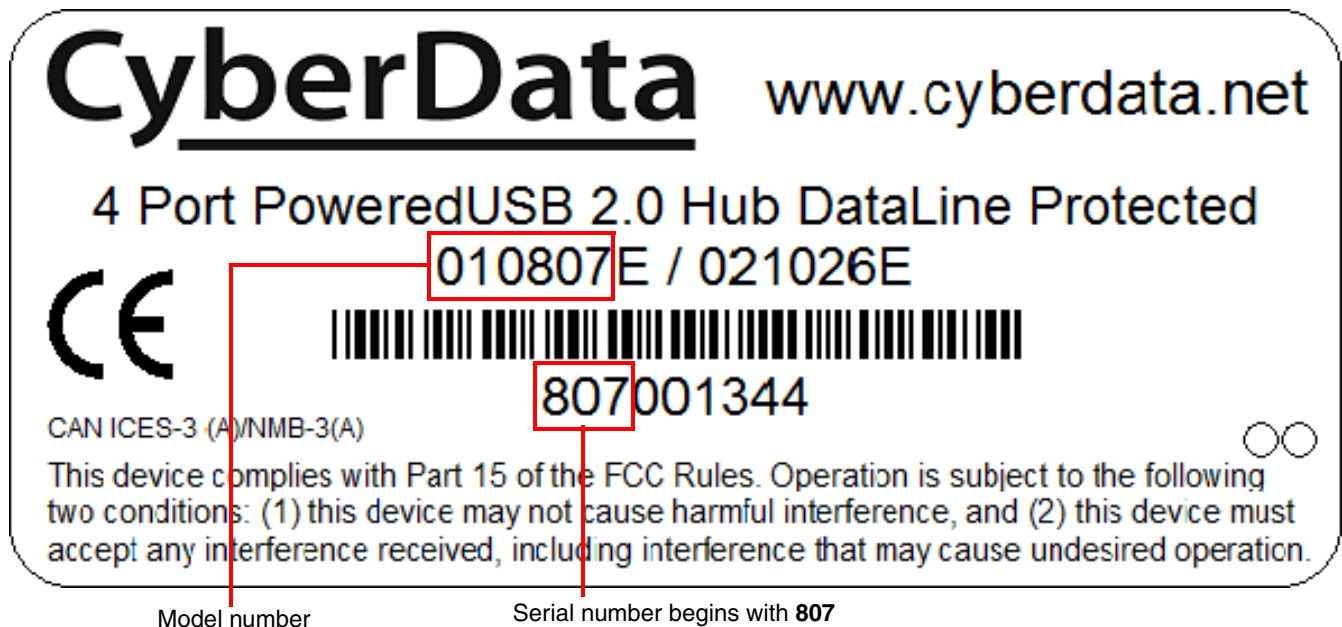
CyberData www.cyberdata.net

4 Port PoweredUSB 2.0 Hub DataLine Protected

010807E / 021026E

CE

807001344

CAN ICES-3 (A)/NMB-3(A)

This device complies with Part 15 of the FCC Rules. Operation is subject to the following two conditions: (1) this device may not cause harmful interference, and (2) this device must accept any interference received, including interference that may cause undesired operation.

Model number

Serial number begins with **807**